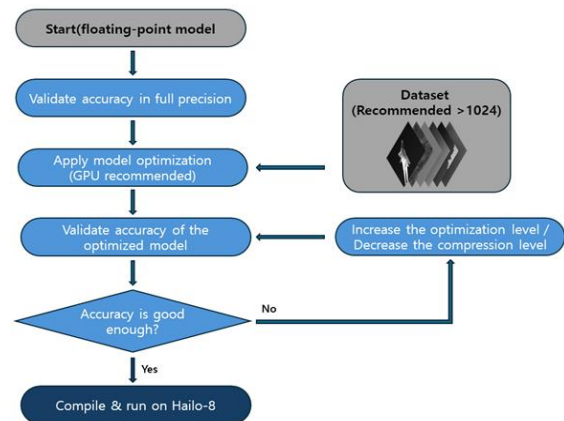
Start(floating-point model

Validate accuracy in full precision

Dataset
(Recommended >1024)

Apply model optimization
(GPU recommended)

Validate accuracy of the optimized model

Increase the optimization level /
Decrease the compression level

Accuracy is good enough?

No

Yes

Compile & run on Hailo-8